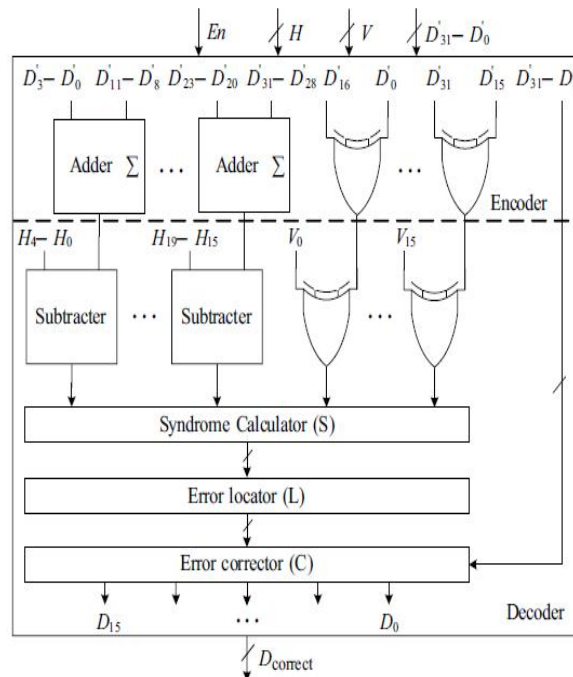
$En$ $H$ $V$ $D'_{31}-D'_0$

$D'_3-D'_0$ $D'_{11}-D'_8$ $D'_{23}-D'_{20}$ $D'_{31}-D'_{28}$ $D'_{16}$ $D'_0$ $D'_{31}$ $D'_{15}$ $D'_{31}-D$

Adder $\sum$ … Adder $\sum$ …

Encoder

$H_4-H_0$ $H_{19}-H_{15}$ $V_0$ $V_{15}$

Subtracter … Subtracter …

Syndrome Calculator (S)

Error locator (L)

Error corrector (C)

$D_{15}$ … $D_0$

Decoder

$D_{\text{correct}}$